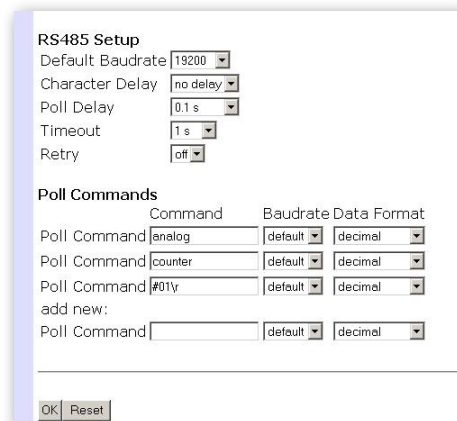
RS485 Setup

Default Baudrate 19200
Character Delay no delay
Poll Delay 0.1 s
Timeout 1 s
Retry off

Poll Commands

| | Command | Baudrate | Data Format |
|---|---|---|---|
| Poll Command | analog | default | decimal |
| Poll Command | counter | default | decimal |
| Poll Command | #01\r | default | decimal |
| add new: | | | |
| Poll Command | | default | decimal |

OK Reset